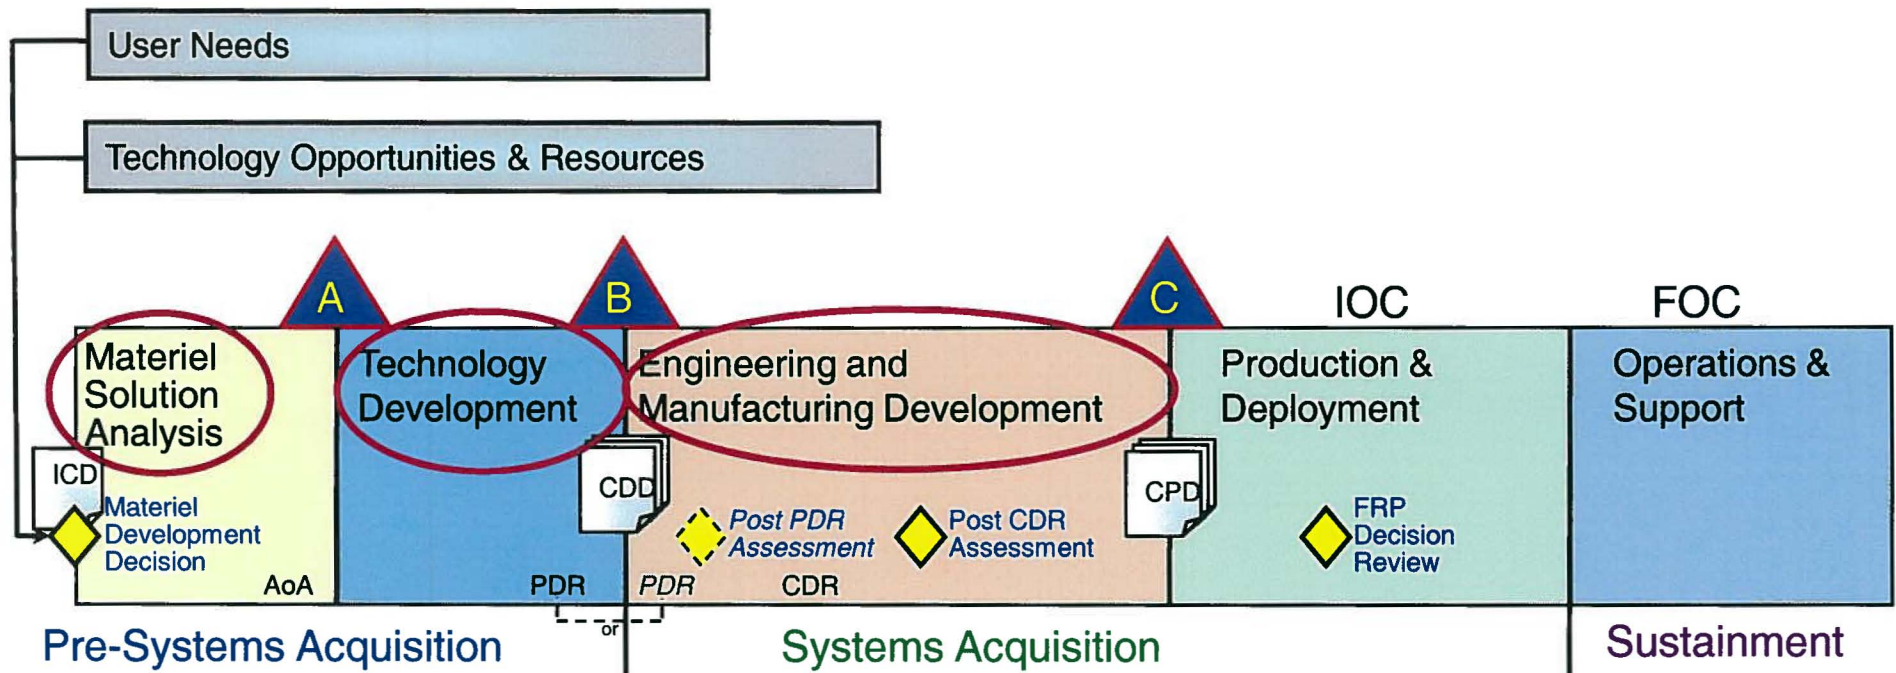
User Needs

Technology Opportunities & Resources

A

B

C

IOC

FOC

Materiel Solution Analysis

Technology Development

Engineering and Manufacturing Development

Production & Deployment

Operations & Support

ICD

Materiel Development Decision

AoA

CDD

PDR

or

PDR

Post PDR Assessment

Post CDR Assessment

CDR

CPD

FRP Decision Review

Pre-Systems Acquisition

Systems Acquisition

Sustainment